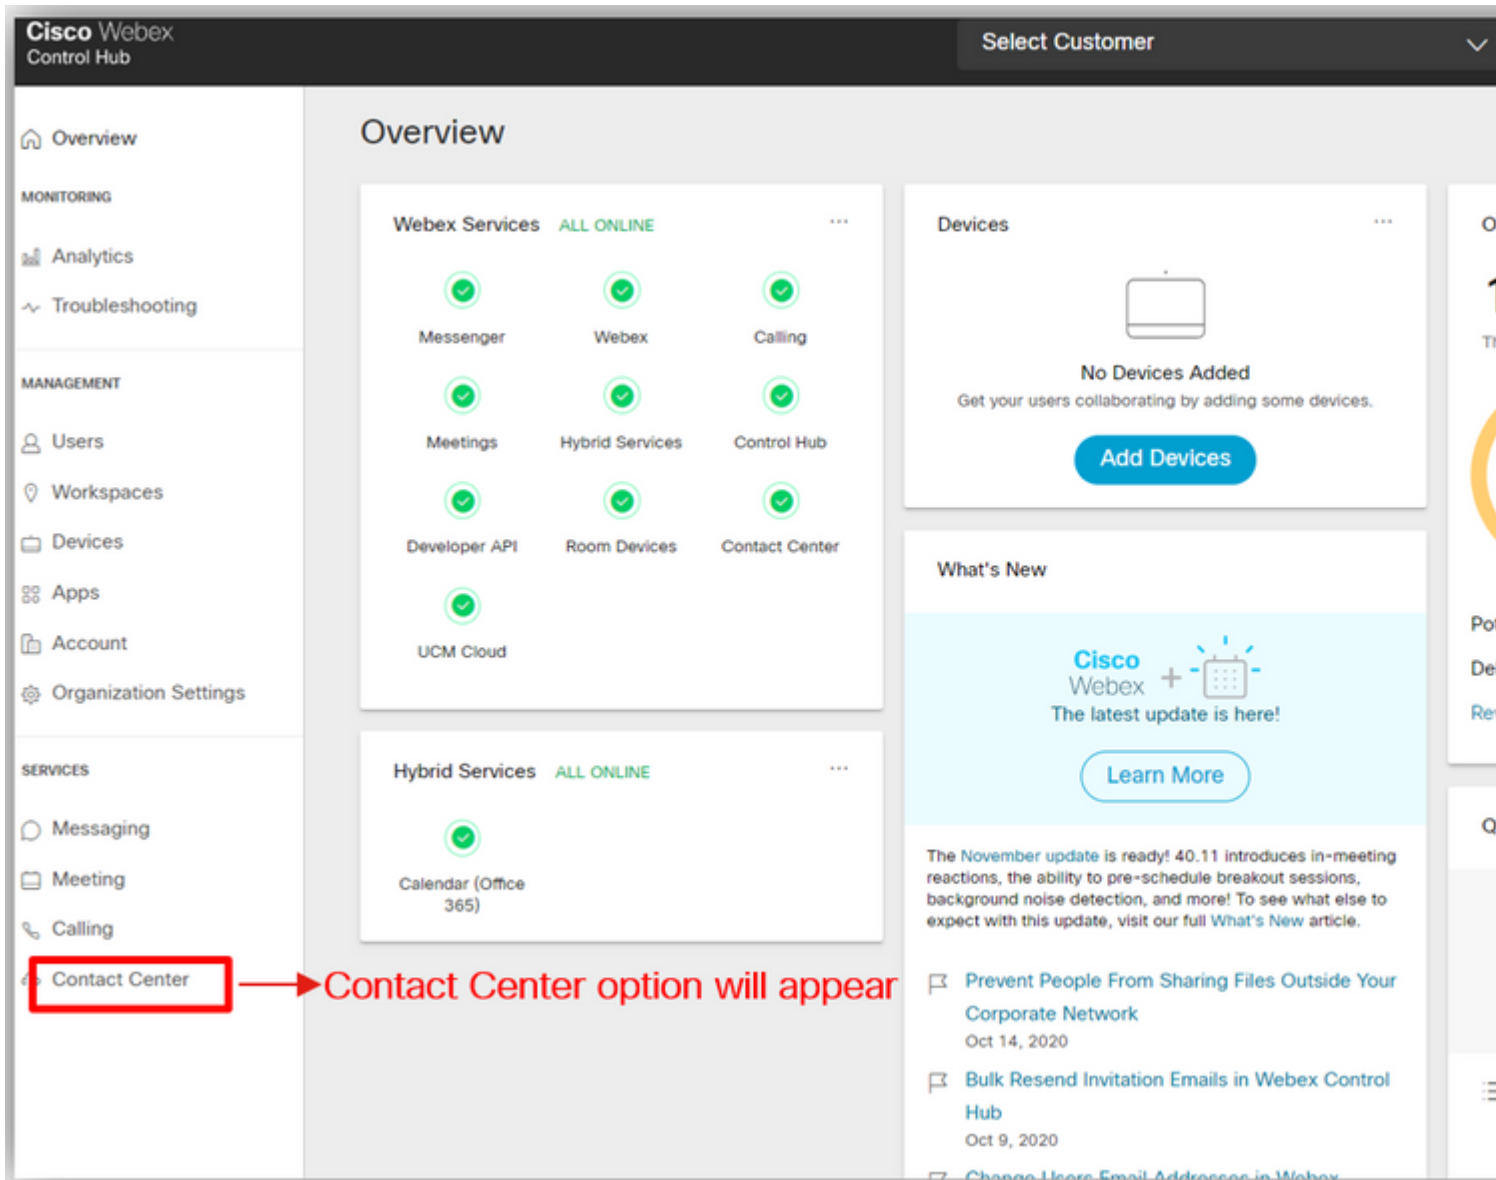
Cisco Webex
Control Hub

Select Customer

Overview
MONITORING
Analytics
Troubleshooting
MANAGEMENT
Users
Workspaces
Devices
Apps
Account
Organization Settings
SERVICES
Messaging
Meeting
Calling
Contact Center

Contact Center option will appear

Overview

Webex Services ALL ONLINE ···

Messenger
Webex
Calling
Meetings
Hybrid Services
Control Hub
Developer API
Room Devices
Contact Center
UCM Cloud

Hybrid Services ALL ONLINE ···

Calendar (Office 365)

Devices ···

No Devices Added
Get your users collaborating by adding some devices.
Add Devices

What's New

Cisco
Webex +
The latest update is here!
Learn More

The November update is ready! 40.11 introduces in-meeting reactions, the ability to pre-schedule breakout sessions, background noise detection, and more! To see what else to expect with this update, visit our full What's New article.

Prevent People From Sharing Files Outside Your Corporate Network
Oct 14, 2020

Bulk Resend Invitation Emails in Webex Control Hub
Oct 9, 2020

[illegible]

O
1
Tl
Po
De
Re
Q